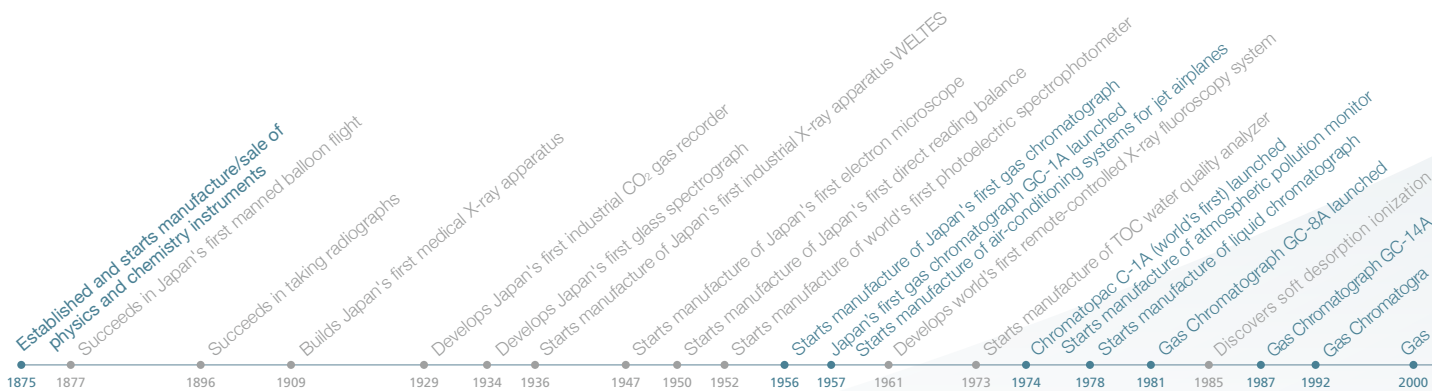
Established and starts manufacture/sale of physics and chemistry instruments
Succeeds in Japan's first manned balloon flight
Succeeds in taking radiographs
Builds Japan's first medical X-ray apparatus
Develops Japan's first industrial $CO_2$ gas recorder
Develops Japan's first glass spectrograph
Starts manufacture of Japan's first industrial X-ray apparatus WELTES
Starts manufacture of Japan's first electron microscope
Starts manufacture of Japan's first direct reading balance
Starts manufacture of world's first photoelectric spectrophotometer
Starts manufacture of Japan's first gas chromatograph
Japan's first gas chromatograph GC-1A launched
Starts manufacture of air-conditioning systems for jet airplanes
Develops world's first remote-controlled X-ray fluoroscopy system
Starts manufacture of TOC water quality analyzer
Chromatopac C-1A (world's first) launched
Starts manufacture of atmospheric pollution monitor
Starts manufacture of liquid chromatograph
Gas Chromatograph GC-8A launched
Discovers soft desorption ionization
Gas Chromatograph GC-14A
Gas Chromatogra
Gas

1875
1877
1896
1909
1929
1934
1936
1947
1950
1952
1956
1957
1961
1973
1974
1978
1981
1985
1987
1992
2000